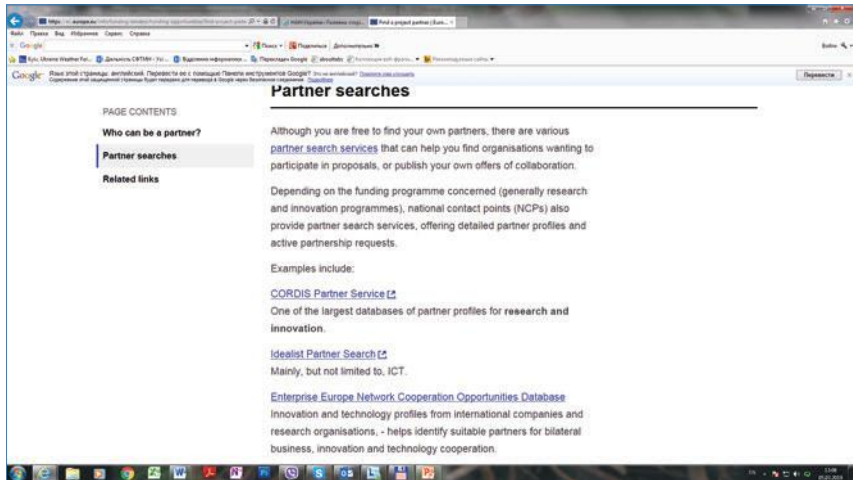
Google

Переведи

PAGE CONTENTS

Who can be a partner?

Partner searches

Related links

Partner searches

Although you are free to find your own partners, there are various partner search services that can help you find organisations wanting to participate in proposals, or publish your own offers of collaboration.

Depending on the funding programme concerned (generally research and innovation programmes), national contact points (NCPs) also provide partner search services, offering detailed partner profiles and active partnership requests.

Examples include:

CORDIS Partner Service

One of the largest databases of partner profiles for research and innovation.

Idealist Partner Search

Mainly, but not limited to, ICT.

Enterprise Europe Network Cooperation Opportunities Database

Innovation and technology profiles from international companies and research organisations, - helps identify suitable partners for bilateral business, innovation and technology cooperation.